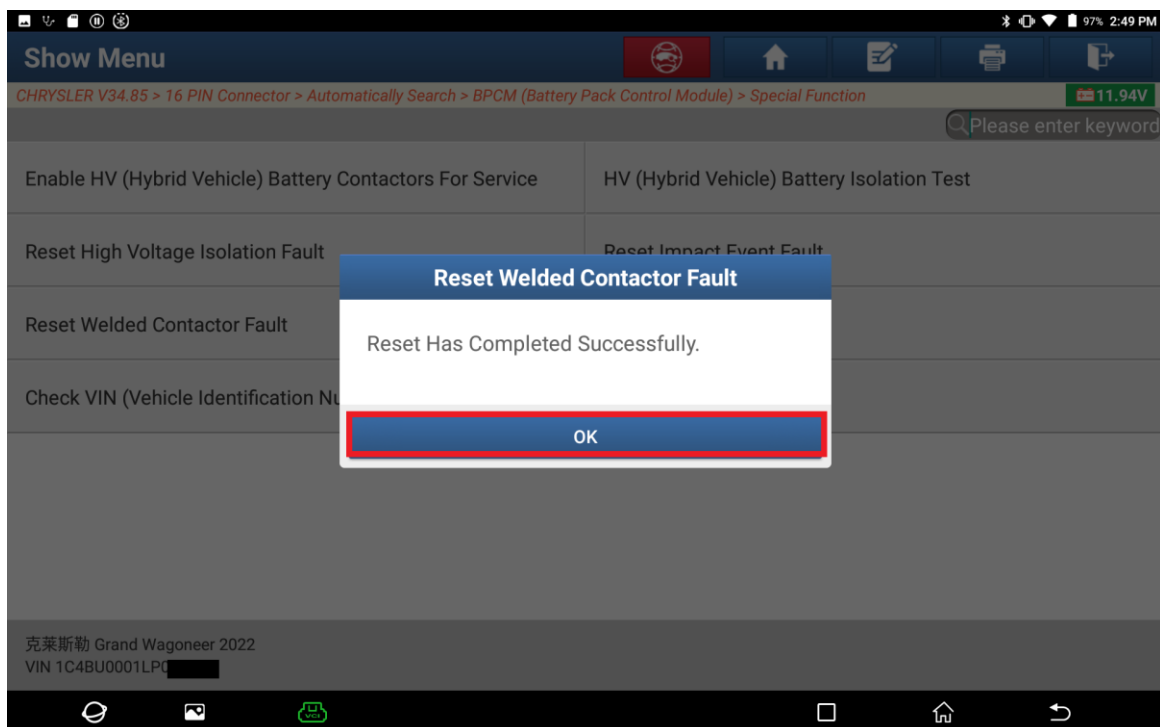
97% 2:49 PM

Show Menu

CHRYSLER V34.85 > 16 PIN Connector > Automatically Search > BPCM (Battery Pack Control Module) > Special Function

11.94V

Please enter keyword

Enable HV (Hybrid Vehicle) Battery Contactors For Service

HV (Hybrid Vehicle) Battery Isolation Test

Reset High Voltage Isolation Fault

Reset Impact Event Fault

Reset Welded Contactor Fault

Check VIN (Vehicle Identification Nu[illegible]

Reset Welded Contactor Fault

Reset Has Completed Successfully.

OK

克莱斯勒 Grand Wagoneer 2022
VIN 1C4BU0001LP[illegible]

VCI